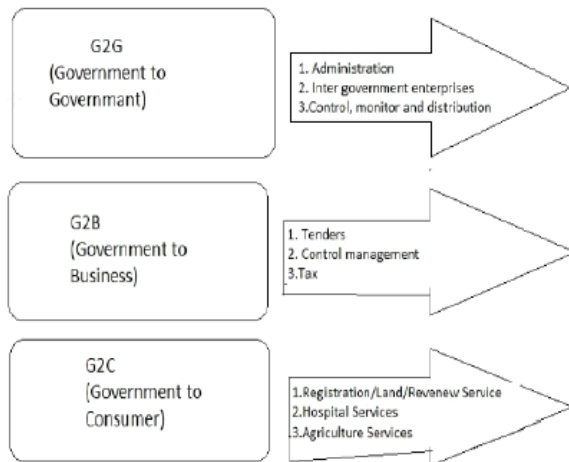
G2G
(Government to Governmant)

1. Administration
2. Inter government enterprises
3.Control, monitor and distribution

G2B
(Government to Business)

1. Tenders
2. Control management
3.Tax

G2C
(Government to Consumer)

1.Registration/Land/Revenew Service
2.Hospital Services
3.Agriculture Services